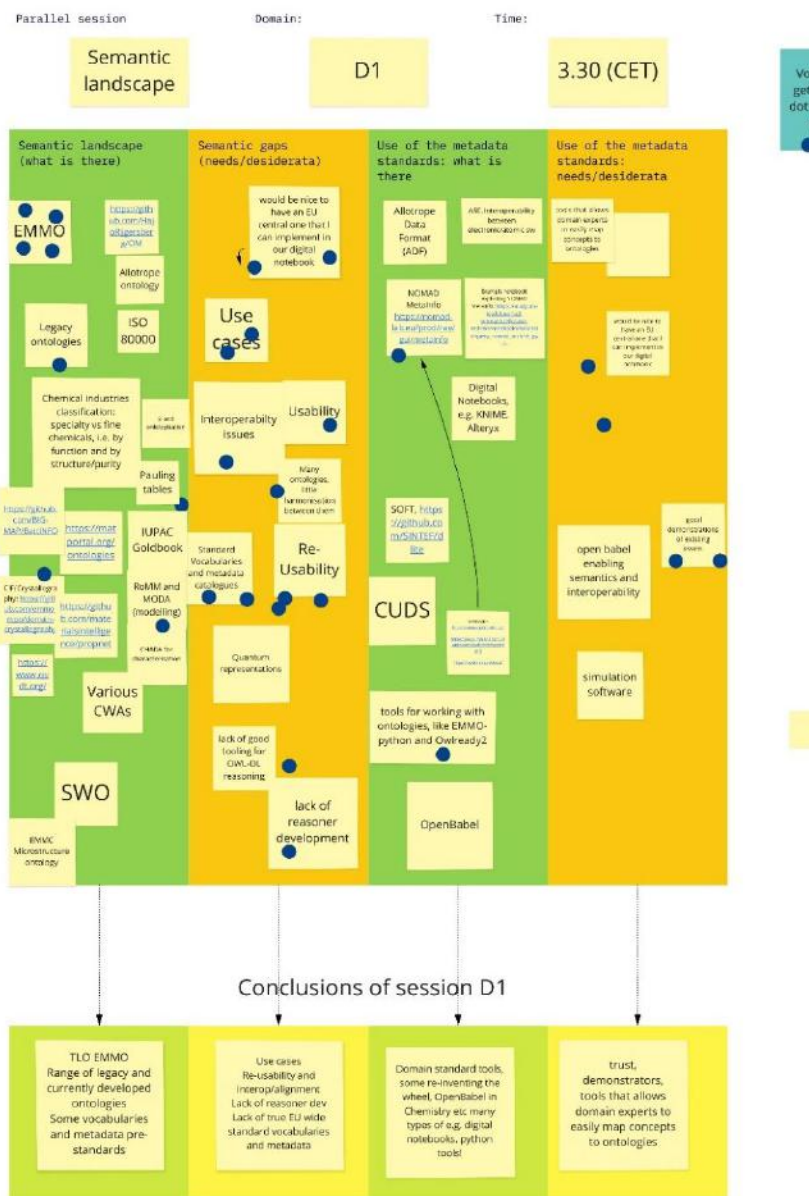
Parallel session

Domain:

Time:

Semantic landscape

D1

3.30 (CET)

Vo get dot

Semantic landscape (what is there)

EMMO

https://github.com/Hajoltigersber g/OM

Allotrope ontology

Legacy ontologies

ISO 80000

Chemical industries classification: specialty vs fine chemicals, i.e. by function and by structure/purity

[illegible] ontologies

Pauling tables

https://github.com/BIG-MAP/BattINFO

https://matportal.org/ontologies

IUPAC Goldbook

CIF/Crystallography https://github.com/emmo-repo/domain-crystallography

https://github.com/materialsintelligence/propnet

RoMM and MODA (modelling)

CHADA for characterisation

https://www.ncbi.nlm.nih.gov/

Various CWAs

SWO

EMMC Microstructure ontology

Semantic gaps (needs/desiderata)

would be nice to have an EU central one that I can implement in our digital notebook

Use cases

Interoperabilty issues

Usability

Many ontologies, little harmonisation between them

Standard Vocabularies and metadata catalogues

Re-Usability

Quantum representations

lack of good tooling for OWL-DL reasoning

lack of reasoner development

Use of the metadata standards: what is there

Allotrope Data Format (ADF)

AiiE: Interoperability between electronic/atomistic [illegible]

NOMAD MetaInfo https://nomad-lab.eu/prod/rae/gui/metainfo

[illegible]

Digital Notebooks, e.g. KNIME, Alteryx

SOFT, https://github.com/SINTEF/dlite

CUDS

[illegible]

tools for working with ontologies, like EMMO-python and Owlready2

OpenBabel

Use of the metadata standards: needs/desiderata

tools that allows domain experts to easily map concepts to ontologies

would be nice to have an EU central one that I can implement in our digital notebook

good demonstrations of existing assets

open babel enabling semantics and interoperability

simulation software

Conclusions of session D1

TLO EMMO Range of legacy and currently developed ontologies Some vocabularies and metadata pre-standards

Use cases Re-usability and interop/alignment Lack of reasoner dev Lack of true EU wide standard vocabularies and metadata

Domain standard tools, some re-inventing the wheel, OpenBabel in Chemistry etc many types of e.g. digital notebooks, python tools!

trust, demonstrators, tools that allows domain experts to easily map concepts to ontologies